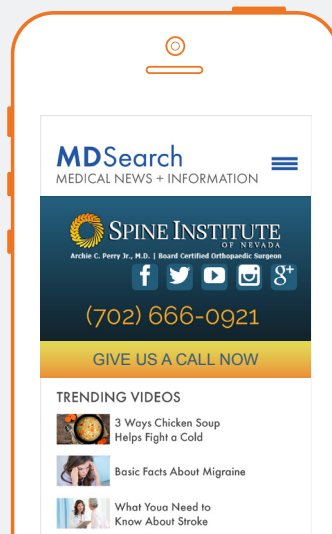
MDSearch
MEDICAL NEWS + INFORMATION

SPINE INSTITUTE
OF NEVADA
Archie C. Perry Jr., M.D. | Board Certified Orthopaedic Surgeon

(702) 666-0921

GIVE US A CALL NOW

TRENDING VIDEOS

3 Ways Chicken Soup Helps Fight a Cold

Basic Facts About Migraine

What Youa Need to Know About Stroke